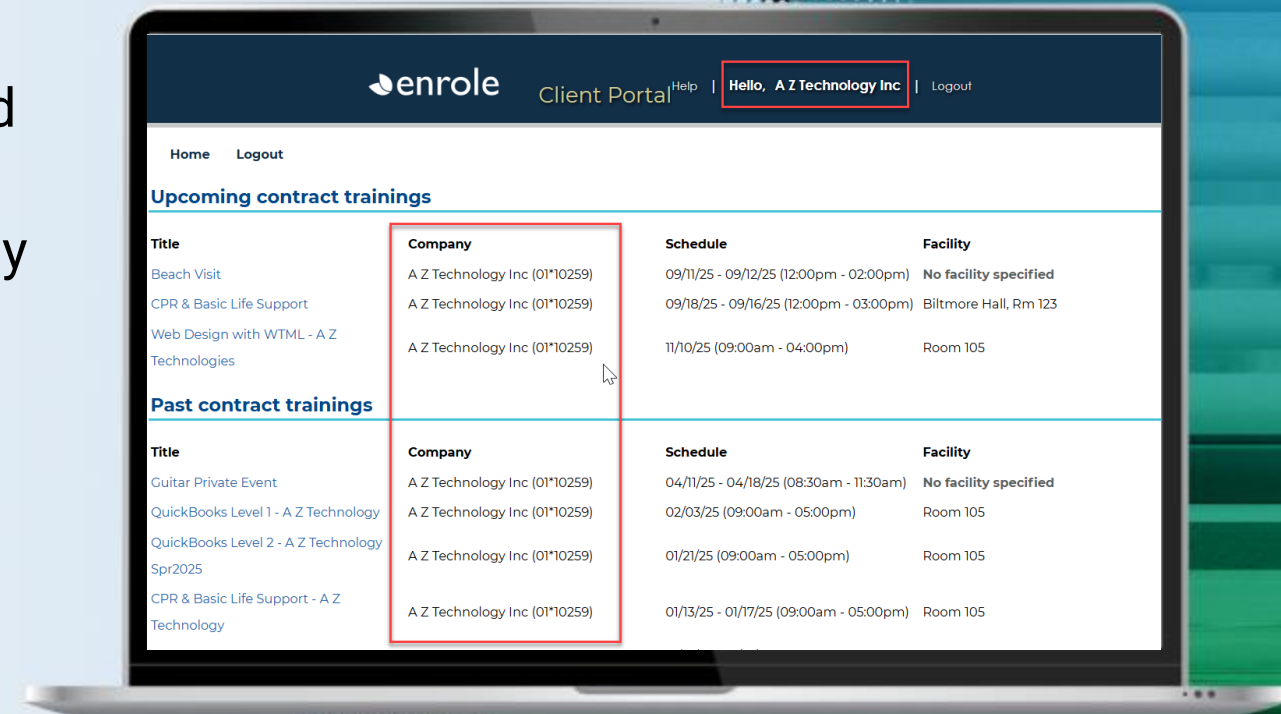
d

y

enrole Client Portal Help | Hello, A Z Technology Inc | Logout

Home Logout

Upcoming contract trainings

| Title | Company | Schedule | Facility |
|---|---|---|---|
| Beach Visit | A Z Technology Inc (01*10259) | 09/11/25 - 09/12/25 (12:00pm - 02:00pm) | No facility specified |
| CPR & Basic Life Support | A Z Technology Inc (01*10259) | 09/18/25 - 09/16/25 (12:00pm - 03:00pm) | Biltmore Hall, Rm 123 |
| Web Design with WTML - A Z Technologies | A Z Technology Inc (01*10259) | 11/10/25 (09:00am - 04:00pm) | Room 105 |

Past contract trainings

| Title | Company | Schedule | Facility |
|---|---|---|---|
| Guitar Private Event | A Z Technology Inc (01*10259) | 04/11/25 - 04/18/25 (08:30am - 11:30am) | No facility specified |
| QuickBooks Level 1 - A Z Technology | A Z Technology Inc (01*10259) | 02/03/25 (09:00am - 05:00pm) | Room 105 |
| QuickBooks Level 2 - A Z Technology Spr2025 | A Z Technology Inc (01*10259) | 01/21/25 (09:00am - 05:00pm) | Room 105 |
| CPR & Basic Life Support - A Z Technology | A Z Technology Inc (01*10259) | 01/13/25 - 01/17/25 (09:00am - 05:00pm) | Room 105 |